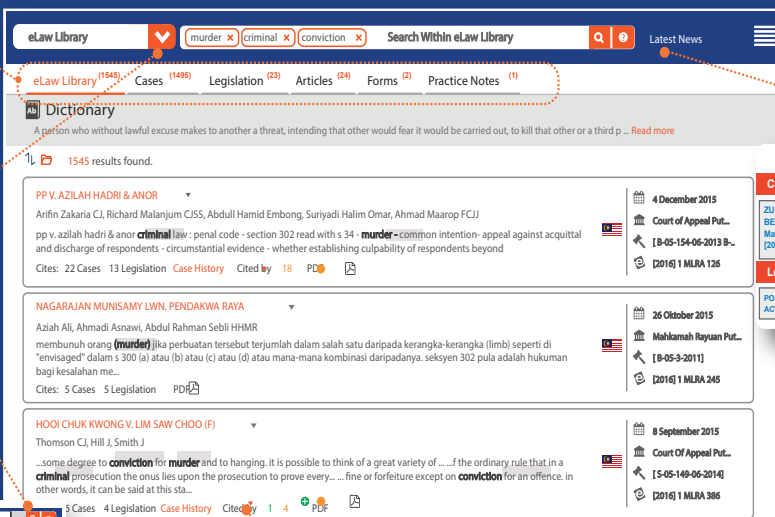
eLaw Library
murder × criminal × conviction × Search Within eLaw Library
Latest News

eLaw Library (1545) Cases (1495) Legislation (23) Articles (24) Forms (2) Practice Notes (1)

Dictionary
A person who without lawful excuse makes to another a threat, intending that other would fear it would be carried out, to kill that other or a third p ... Read more

1545 results found.

PP V. AZILAH HADRI & ANOR
Arifin Zakaria CJ, Richard Malanjum CJSS, Abdull Hamid Embong, Suriyadi Halim Omar, Ahmad Maarop FCJJ
pp v. azilah hadri & anor criminal law : penal code - section 302 read with s 34 - murder - common intention- appeal against acquittal and discharge of respondents - circumstantial evidence - whether establishing culpability of respondents beyond
Cites: 22 Cases 13 Legislation Case History Cited by 18 PDF
4 December 2015
Court of Appeal Put...
[ B-05-154-06-2013 B-...
[2016] 1 MLRA 126

NAGARAJAN MUNISAMY LWN. PENDAKWA RAYA
Aziah Ali, Ahmadi Asnawi, Abdul Rahman Sebli HHMR
membunuh orang (murder) jika perbuatan tersebut terjumlah dalam salah satu daripada kerangka-kerangka (limb) seperti di "envisaged" dalam s 300 (a) atau (b) atau (c) atau (d) atau mana-mana kombinasi daripadanya. seksyen 302 pula adalah hukuman bagi kesalahan me...
Cites: 5 Cases 5 Legislation PDF
26 Oktober 2015
Mahkamah Rayuan Put...
[ B-05-3-2011]
[2016] 1 MLRA 245

HOOI CHUK KWONG V. LIM SAW CHOO (F)
Thomson CJ, Hill J, Smith J
...some degree to conviction for murder and to hanging. it is possible to think of a great variety of ... ...f the ordinary rule that in a criminal prosecution the onus lies upon the prosecution to prove every... ... fine or forfeiture except on conviction for an offence. in other words, it can be said at this sta...
5 Cases 4 Legislation Case History Cited by 1 4 PDF
8 September 2015
Court Of Appeal Put...
[ S-05-149-06-2014]
[2016] 1 MLRA 386

C
ZU
BE
Ma
M
L
PO
AC